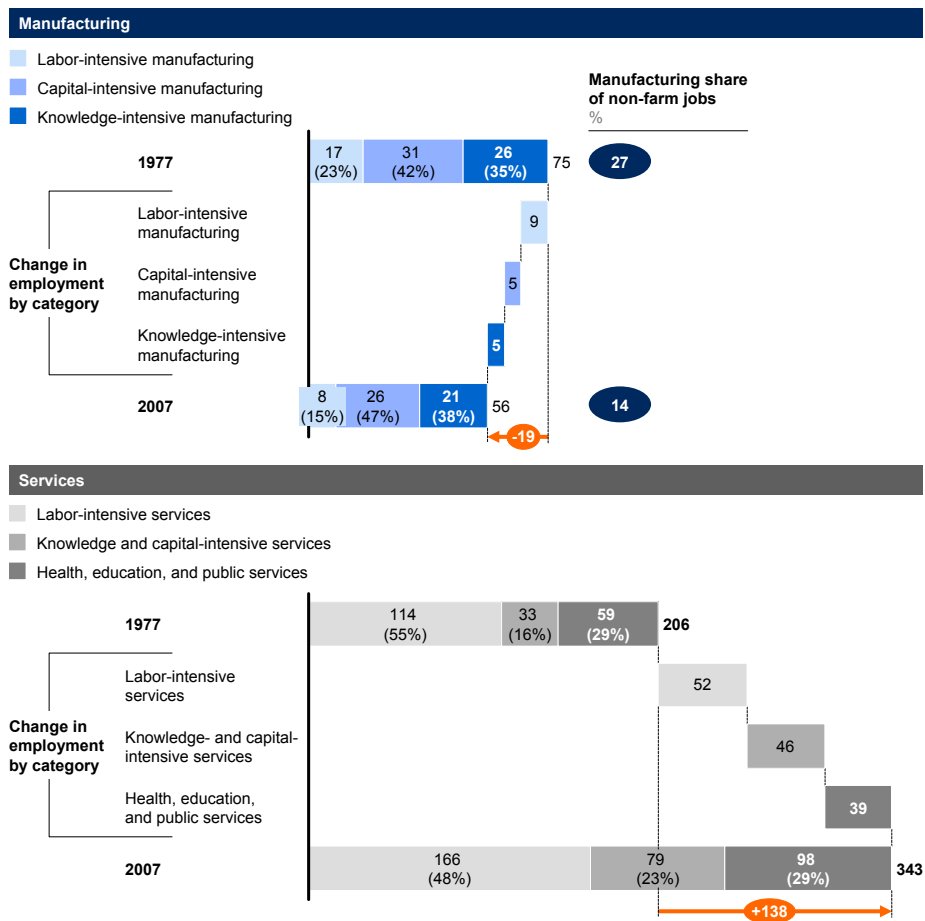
Manufacturing

Labor-intensive manufacturing

Capital-intensive manufacturing

Knowledge-intensive manufacturing

Manufacturing share of non-farm jobs
%

1977

17 (23%)

31 (42%)

26 (35%)

75

27

Change in employment by category

Labor-intensive manufacturing

9

Capital-intensive manufacturing

5

Knowledge-intensive manufacturing

5

2007

8 (15%)

26 (47%)

21 (38%)

56

14

-19

Services

Labor-intensive services

Knowledge and capital-intensive services

Health, education, and public services

1977

114 (55%)

33 (16%)

59 (29%)

206

Change in employment by category

Labor-intensive services

52

Knowledge- and capital-intensive services

46

Health, education, and public services

39

2007

166 (48%)

79 (23%)

98 (29%)

343

+138